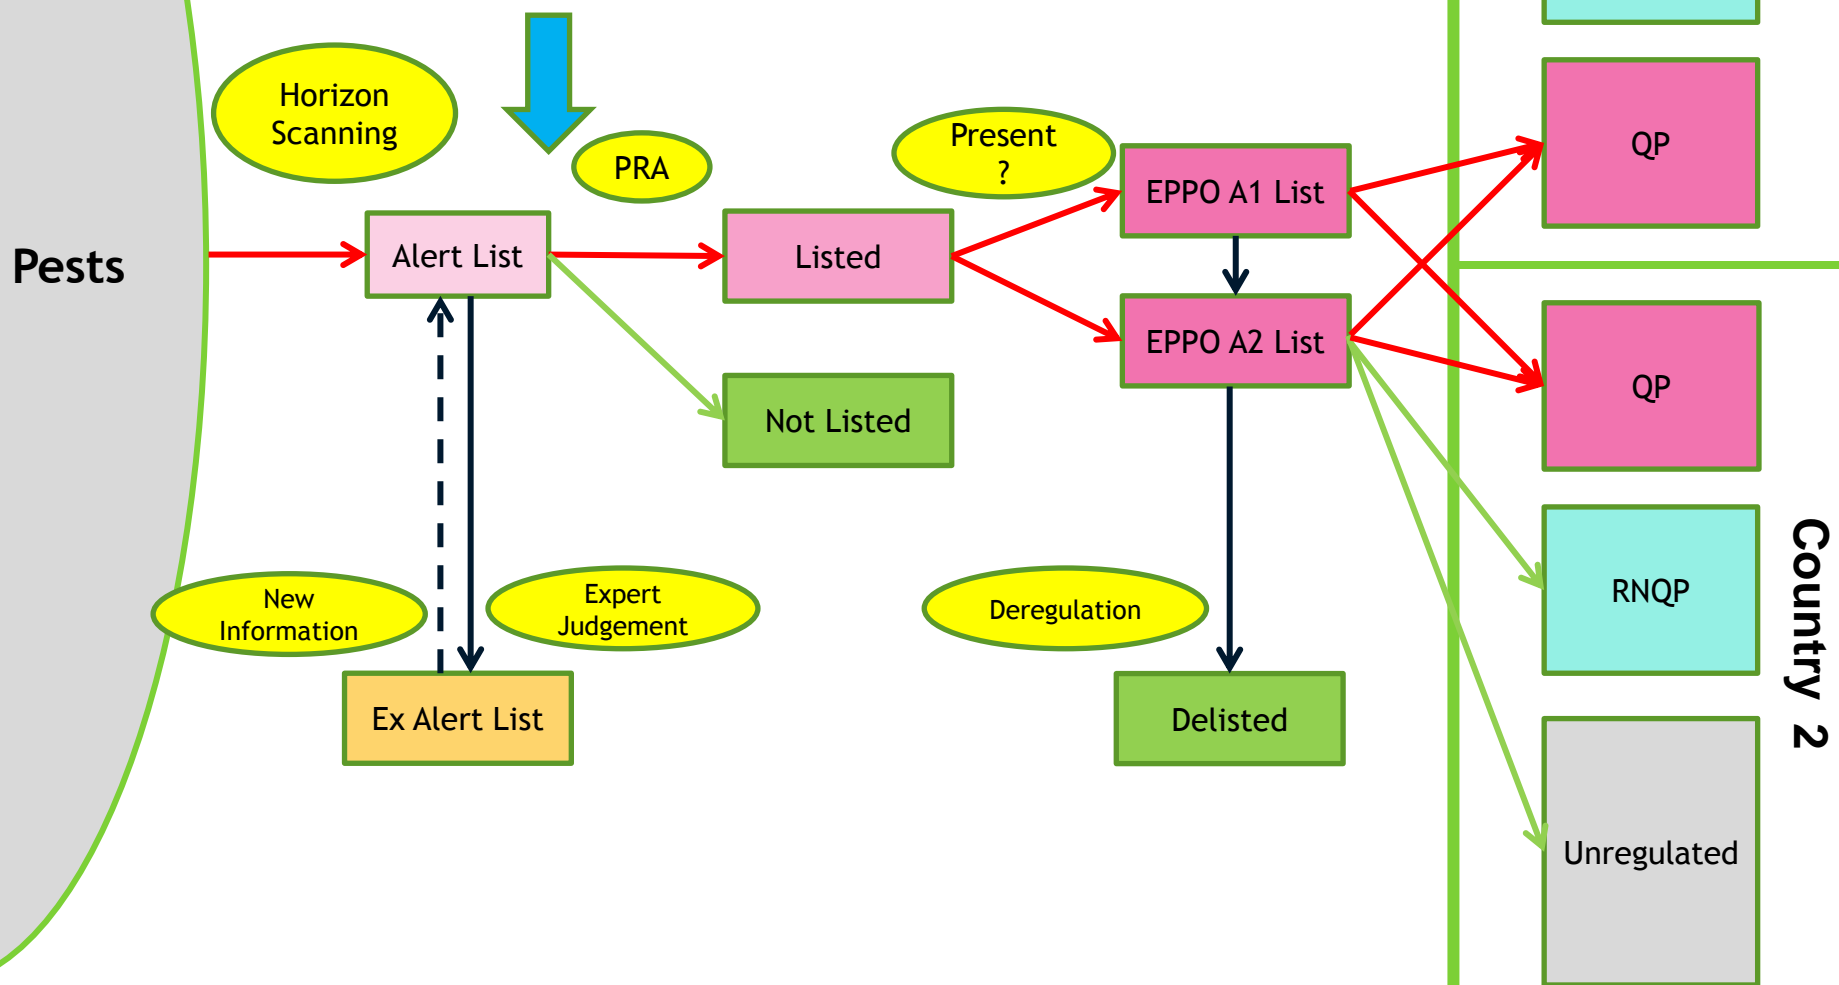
Pests

Horizon Scanning

PRA

Alert List

Listed

Not Listed

Present ?

EPPO A1 List

EPPO A2 List

New Information

Expert Judgement

Ex Alert List

Deregulation

Delisted

QP

QP

RNQP

Unregulated

Country 2